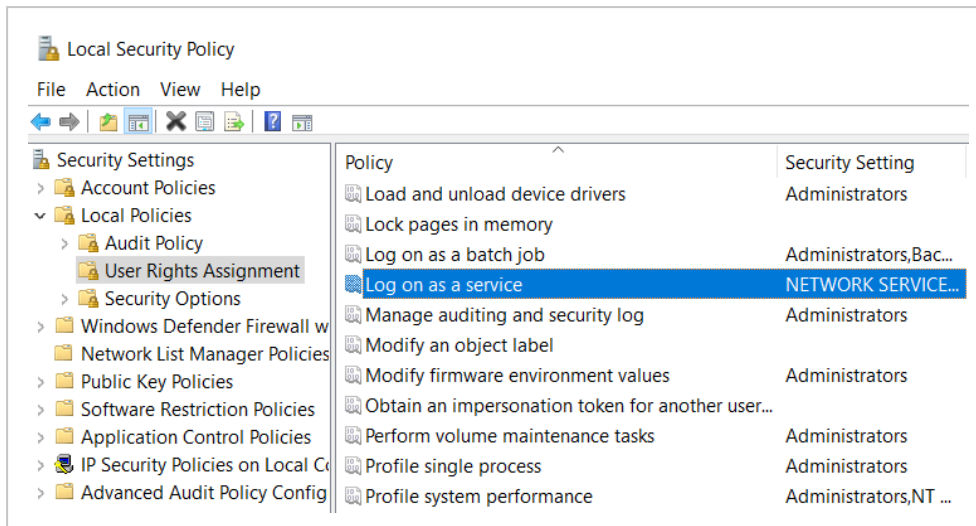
Local Security Policy

File Action View Help

Security Settings
Account Policies
Local Policies
Audit Policy
User Rights Assignment
Security Options
Windows Defender Firewall w
Network List Manager Policies
Public Key Policies
Software Restriction Policies
Application Control Policies
IP Security Policies on Local C
Advanced Audit Policy Config

| Policy | Security Setting |
|---|---|
| Load and unload device drivers | Administrators |
| Lock pages in memory | |
| Log on as a batch job | Administrators,Bac... |
| Log on as a service | NETWORK SERVICE... |
| Manage auditing and security log | Administrators |
| Modify an object label | |
| Modify firmware environment values | Administrators |
| Obtain an impersonation token for another user... | |
| Perform volume maintenance tasks | Administrators |
| Profile single process | Administrators |
| Profile system performance | Administrators,NT ... |